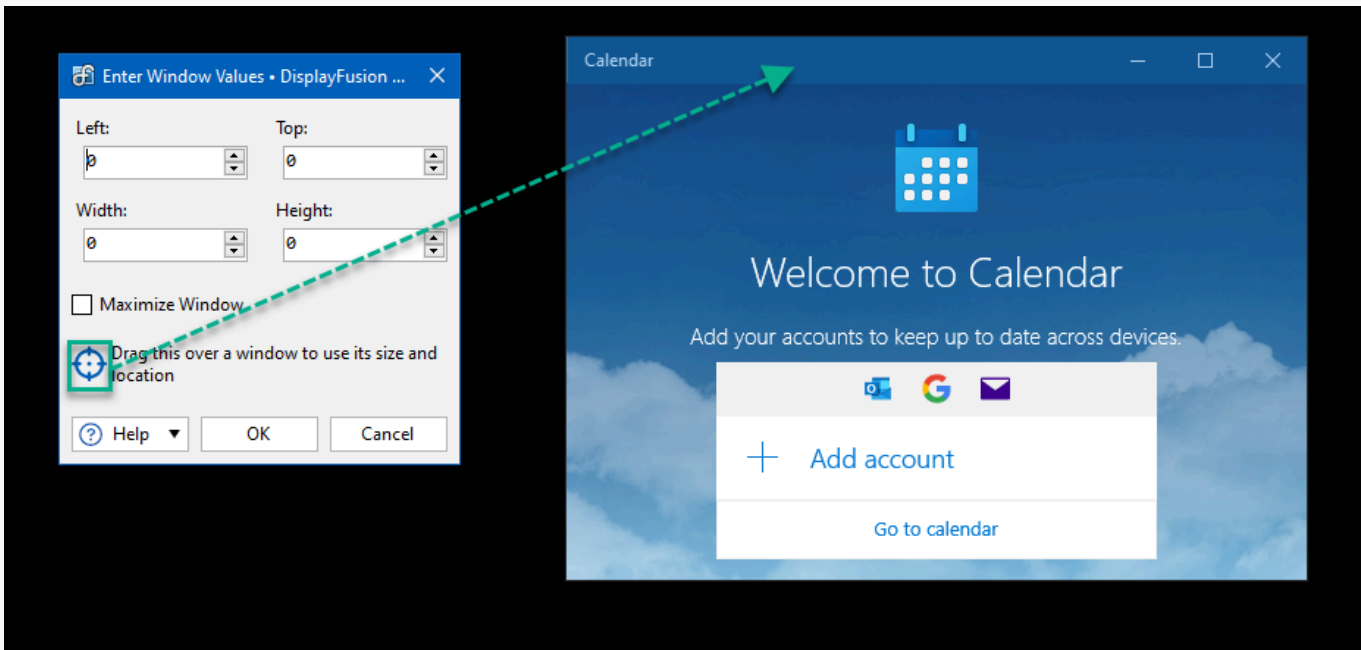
Enter Window Values • DisplayFusion ...

Left:
0
Top:
0
Width:
0
Height:
0

Maximize Window

Drag this over a window to use its size and location

Help
OK
Cancel

Calendar

Welcome to Calendar

Add your accounts to keep up to date across devices.

Add account

Go to calendar